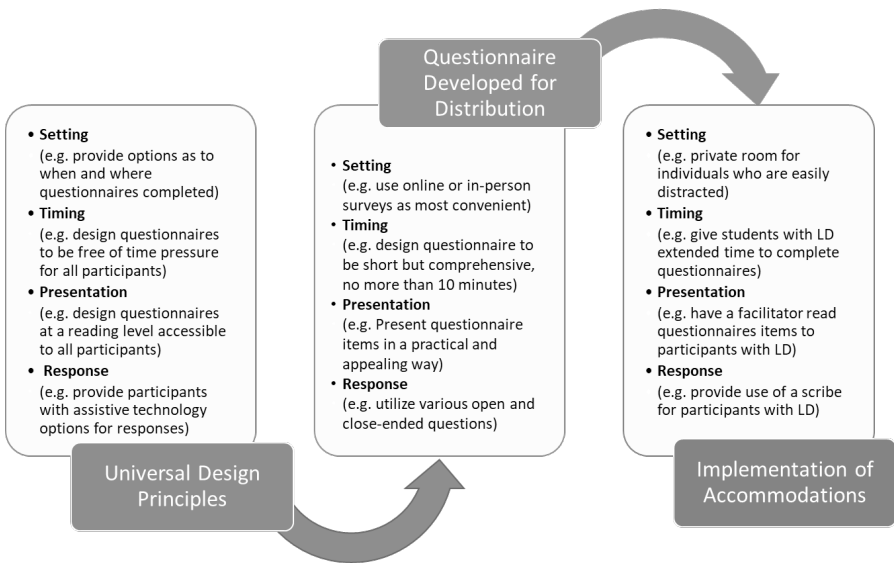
• **Setting**
(e.g. provide options as to when and where questionnaires completed)
• **Timing**
(e.g. design questionnaires to be free of time pressure for all participants)
• **Presentation**
(e.g. design questionnaires at a reading level accessible to all participants)
• **Response**
(e.g. provide participants with assistive technology options for responses)

Universal Design Principles

Questionnaire Developed for Distribution

• **Setting**
(e.g. use online or in-person surveys as most convenient)
• **Timing**
(e.g. design questionnaire to be short but comprehensive, no more than 10 minutes)
• **Presentation**
(e.g. Present questionnaire items in a practical and appealing way)
• **Response**
(e.g. utilize various open and close-ended questions)

• **Setting**
(e.g. private room for individuals who are easily distracted)
• **Timing**
(e.g. give students with LD extended time to complete questionnaires)
• **Presentation**
(e.g. have a facilitator read questionnaires items to participants with LD)
• **Response**
(e.g. provide use of a scribe for participants with LD)

Implementation of Accommodations